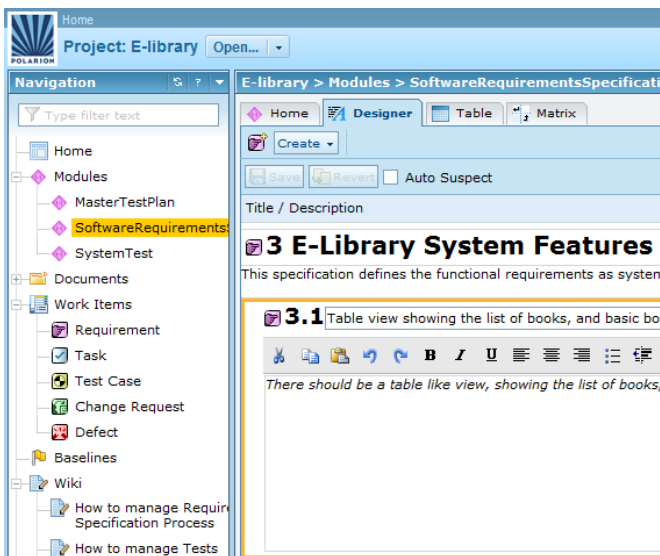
POLARION

Home

Project: E-library Open...

Navigation

Type filter text

Home

Modules

MasterTestPlan

SoftwareRequirements

SystemTest

Documents

Work Items

Requirement

Task

Test Case

Change Request

Defect

Baselines

Wiki

How to manage Require Specification Process

How to manage Tests

E-library > Modules > SoftwareRequirementsSpecificati

Home | Designer | Table | Matrix

Create

Save | Revert | Auto Suspect

Title / Description

3 E-Library System Features

This specification defines the functional requirements as systen

3.1 Table view showing the list of books, and basic bo

B I U

There should be a table like view, showing the list of books,